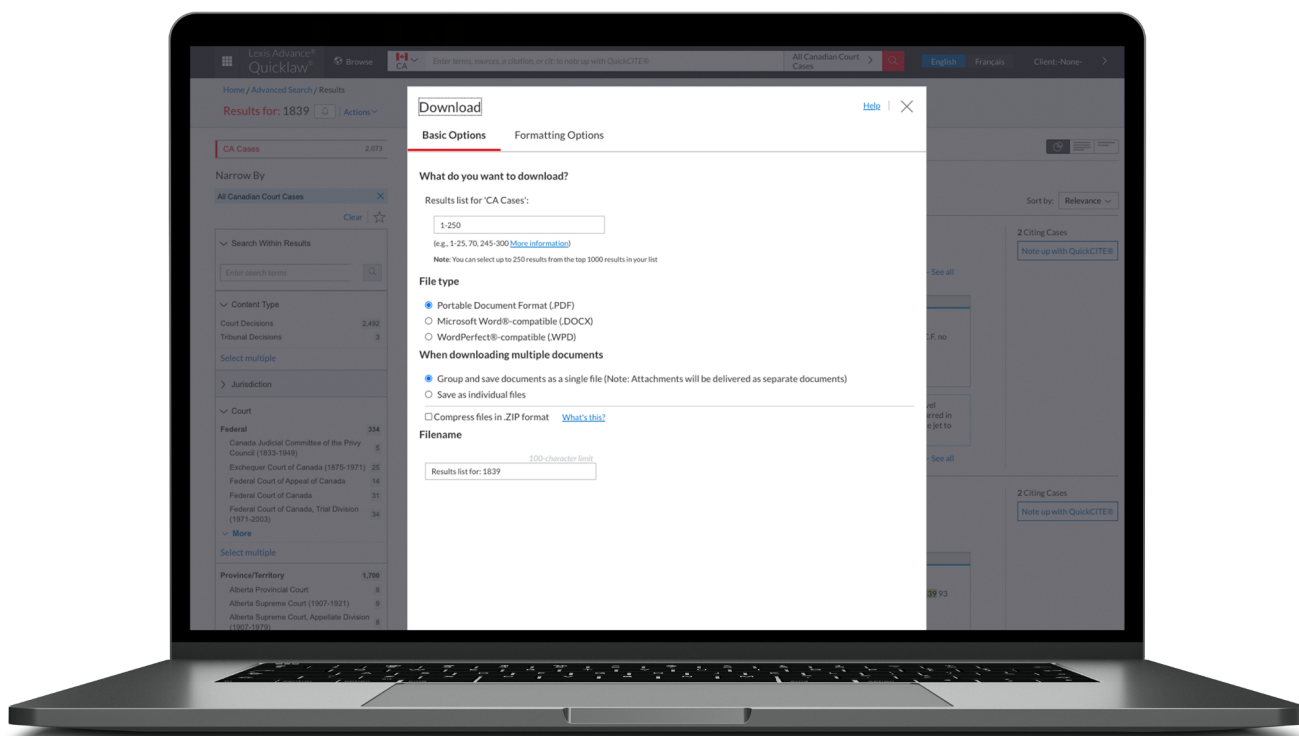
Lexis Advance® Quicklaw® Browse CA Enter terms, sources, a citation or cit: to note up with QuickCITE® All Canadian Court Cases English Français Client: -None-

Home / Advanced Search / Results

Results for: 1839 Actions

CA Cases 2,073

Narrow By

All Canadian Court Cases

Clear

Search Within Results

Enter search terms

Content Type

Court Decisions 2,492

Tribunal Decisions 3

Select multiple

Jurisdiction

Court

Federal 334

Canada Judicial Committee of the Privy Council (1833-1949) 5

Exchequer Court of Canada (1875-1971) 25

Federal Court of Appeal of Canada 14

Federal Court of Canada 31

Federal Court of Canada, Trial Division (1971-2003) 34

More

Select multiple

Province/Territory 1,790

Alberta Provincial Court 6

Alberta Supreme Court (1907-1921) 9

Alberta Supreme Court, Appellate Division (1907-1979) 6

Download

Help

Basic Options Formatting Options

What do you want to download?

Results list for 'CA Cases':

1-250

(e.g., 1-25, 70, 245-300 More information)

Note: You can select up to 250 results from the top 1000 results in your list

File type

Portable Document Format (.PDF)

Microsoft Word®-compatible (.DOCX)

WordPerfect®-compatible (.WPD)

When downloading multiple documents

Group and save documents as a single file (Note: Attachments will be delivered as separate documents)

Save as individual files

Compress files in .ZIP format What's this?

Filename

100-character limit

Results list for: 1839

Sort by: Relevance

2 Citing Cases

Note up with QuickCITE®

See all

2 Citing Cases

Note up with QuickCITE®

See all